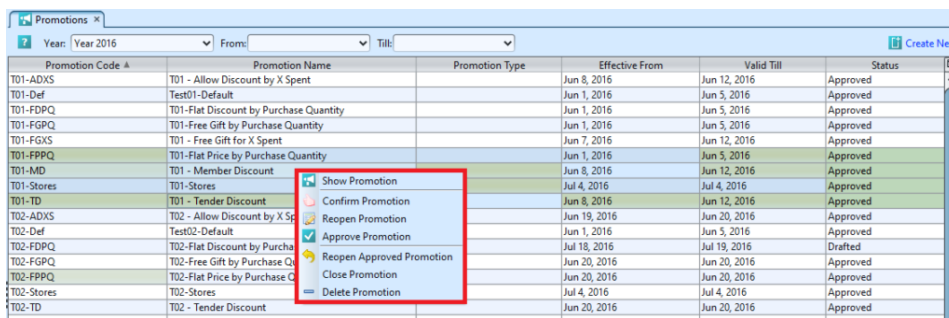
Promotions ×

? Year: Year 2016 From: Till: Create Ne

| Promotion Code ▲ | Promotion Name | Promotion Type | Effective From | Valid Till | Status |
|---|---|---|---|---|---|
| T01-ADXS | T01 - Allow Discount by X Spent | | Jun 8, 2016 | Jun 12, 2016 | Approved |
| T01-Def | Test01-Default | | Jun 1, 2016 | Jun 5, 2016 | Approved |
| T01-FDPQ | T01-Flat Discount by Purchase Quantity | | Jun 1, 2016 | Jun 5, 2016 | Approved |
| T01-FGPQ | T01-Free Gift by Purchase Quantity | | Jun 1, 2016 | Jun 5, 2016 | Approved |
| T01-FGXS | T01 - Free Gift for X Spent | | Jun 7, 2016 | Jun 12, 2016 | Approved |
| T01-FPPQ | T01-Flat Price by Purchase Quantity | | Jun 1, 2016 | Jun 5, 2016 | Approved |
| T01-MD | T01 - Member Discount | | Jun 8, 2016 | Jun 12, 2016 | Approved |
| T01-Stores | T01-Stores | | Jul 4, 2016 | Jul 4, 2016 | Approved |
| T01-TD | T01 - Tender Discount | | Jun 8, 2016 | Jun 12, 2016 | Approved |
| T02-ADXS | T02 - Allow Discount by X Sp | | Jun 19, 2016 | Jun 20, 2016 | Approved |
| T02-Def | Test02-Default | | Jun 1, 2016 | Jun 5, 2016 | Approved |
| T02-FDPQ | T02-Flat Discount by Purcha | | Jul 18, 2016 | Jul 19, 2016 | Drafted |
| T02-FGPQ | T02-Free Gift by Purchase Qu | | Jun 20, 2016 | Jun 20, 2016 | Approved |
| T02-FPPQ | T02-Flat Price by Purchase Q | | Jun 20, 2016 | Jun 20, 2016 | Approved |
| T02-Stores | T02-Stores | | Jul 4, 2016 | Jul 4, 2016 | Approved |
| T02-TD | T02 - Tender Discount | | Jun 20, 2016 | Jun 20, 2016 | Approved |

Show Promotion
Confirm Promotion
Reopen Promotion
Approve Promotion
Reopen Approved Promotion
Close Promotion
Delete Promotion